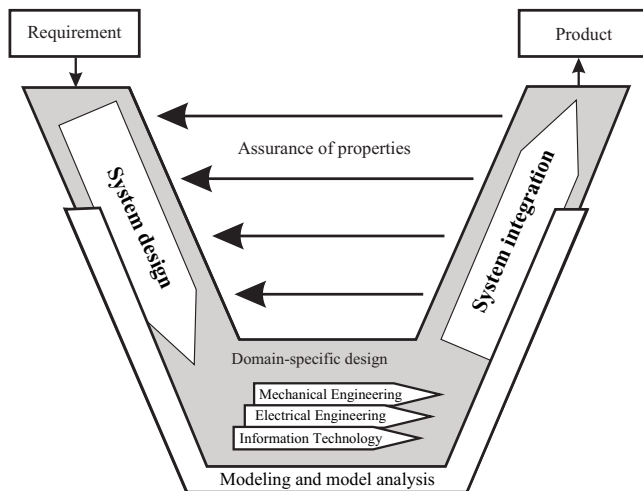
Requirement

Product

Assurance of properties

System design

System integration

Domain-specific design

Mechanical Engineering

Electrical Engineering

Information Technology

Modeling and model analysis